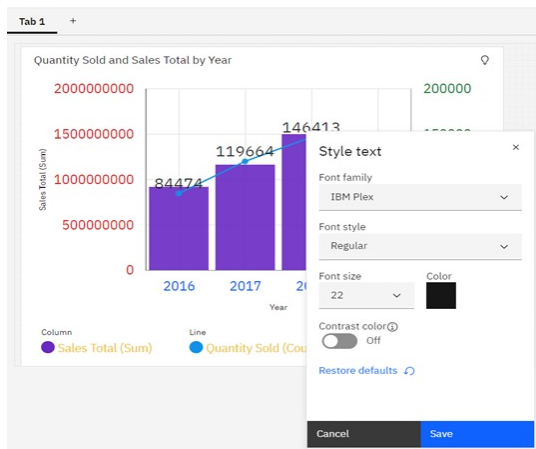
Tab 1 +

Quantity Sold and Sales Total by Year

2000000000
1500000000
1000000000
500000000
0

Sales Total (Sum)

200000
150000

84474
119664
146413

2016
2017
20

Year

Column
Sales Total (Sum)

Line
Quantity Sold (Cou

Style text
×

Font family
IBM Plex

Font style
Regular

Font size
22

Color

Contrast color
Off

Restore defaults

Cancel
Save